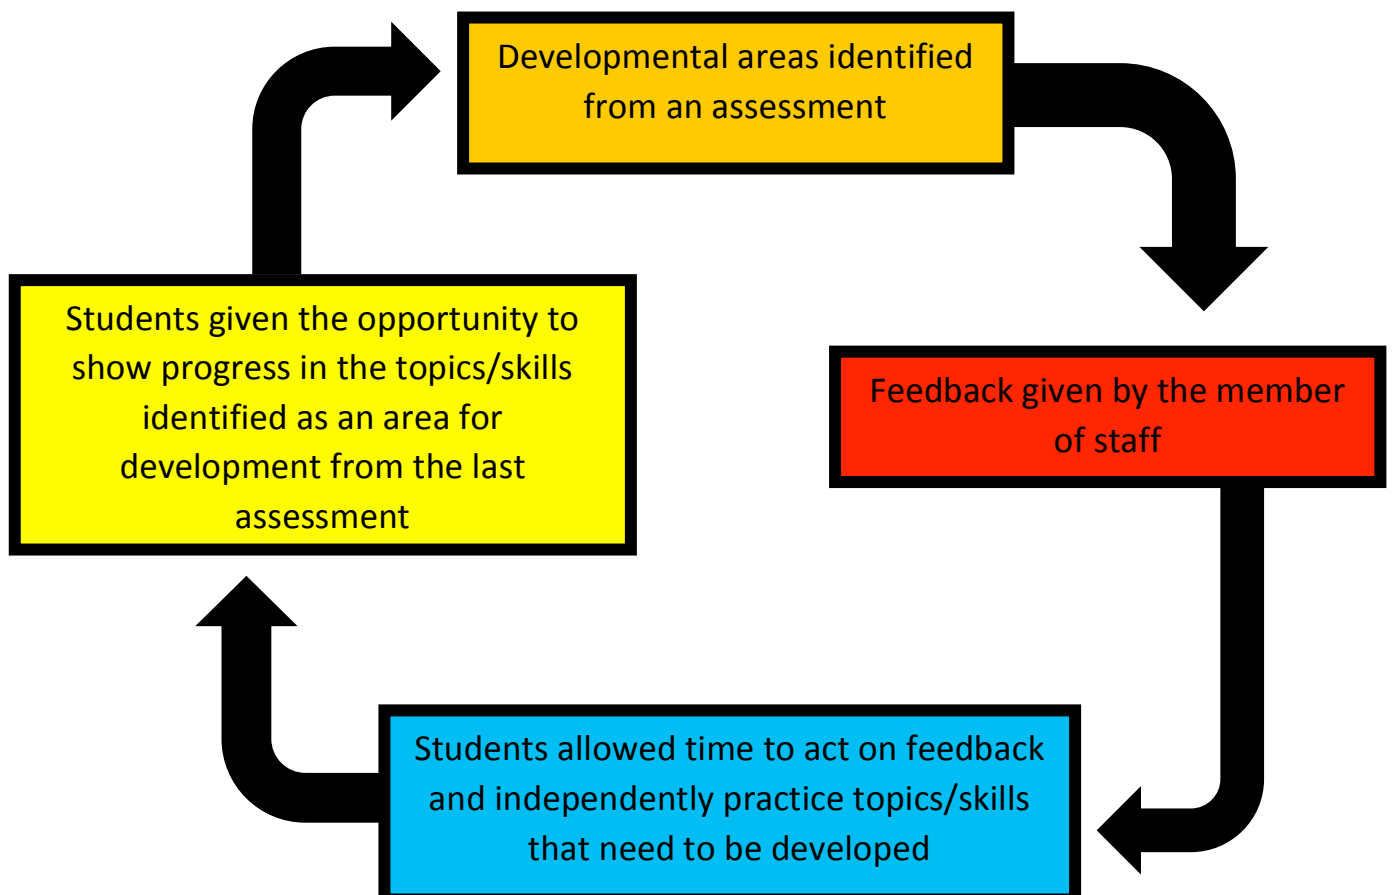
Developmental areas identified from an assessment

Feedback given by the member of staff

Students allowed time to act on feedback and independently practice topics/skills that need to be developed

Students given the opportunity to show progress in the topics/skills identified as an area for development from the last assessment